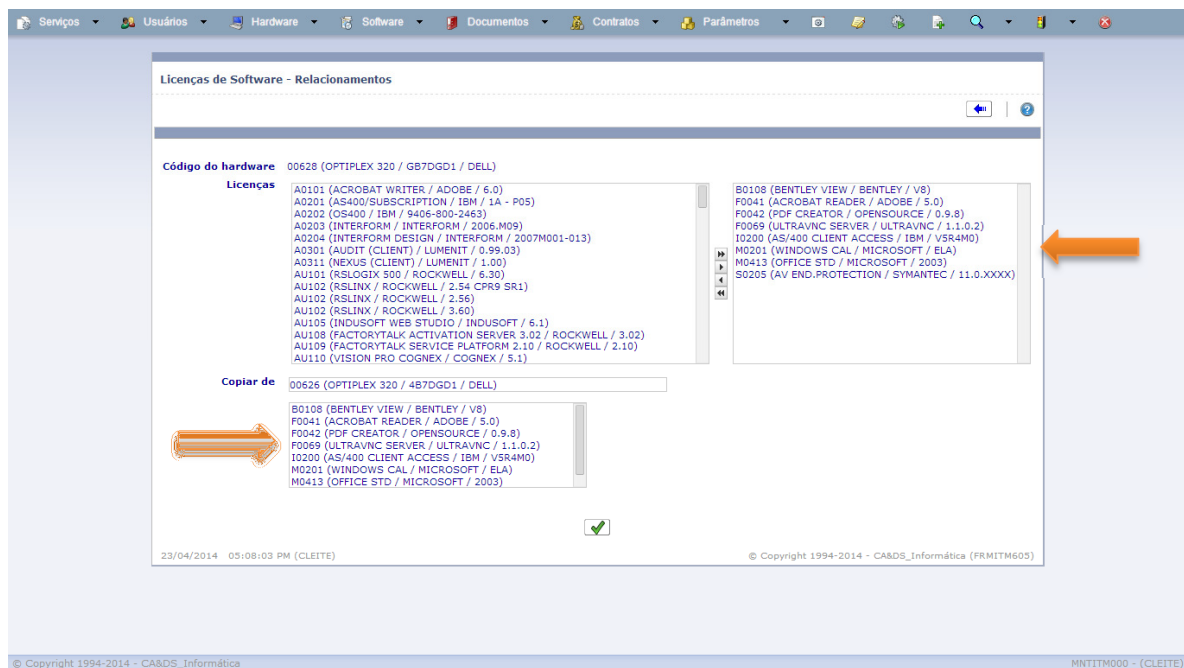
Serviços ▾ Usuários ▾ Hardware ▾ Software ▾ Documentos ▾ Contratos ▾ Parâmetros ▾

Licenças de Software - Relacionamentos

Código do hardware 00628 (OPTIPLEX 320 / GB7DGD1 / DELL)

Licenças

A0101 (ACROBAT WRITER / ADOBE / 6.0)
A0201 (AS400/SUBSCRIPTION / IBM / 1A - P05)
A0202 (OS400 / IBM / 9406-800-2463)
A0203 (INTERFORM / INTERFORM / 2006.M09)
A0204 (INTERFORM DESIGN / INTERFORM / 2007M001-013)
A0301 (AUDIT (CLIENT) / LUMENIT / 0.99.03)
A0311 (NEXUS (CLIENT) / LUMENIT / 1.00)
AU101 (RSLOGIX 500 / ROCKWELL / 6.30)
AU102 (RSLINX / ROCKWELL / 2.54 CPR9 SR1)
AU102 (RSLINX / ROCKWELL / 2.56)
AU102 (RSLINX / ROCKWELL / 3.60)
AU105 (INDUSOFT WEB STUDIO / INDUSOFT / 6.1)
AU108 (FACTORYTALK ACTIVATION SERVER 3.02 / ROCKWELL / 3.02)
AU109 (FACTORYTALK SERVICE PLATFORM 2.10 / ROCKWELL / 2.10)
AU110 (VISION PRO COGNEX / COGNEX / 5.1)

B0108 (BENTLEY VIEW / BENTLEY / V8)
F0041 (ACROBAT READER / ADOBE / 5.0)
F0042 (PDF CREATOR / OPENSOURCE / 0.9.8)
F0069 (ULTRAVNC SERVER / ULTRAVNC / 1.1.0.2)
I0200 (AS/400 CLIENT ACCESS / IBM / V5R4M0)
M0201 (WINDOWS CAL / MICROSOFT / ELA)
M0413 (OFFICE STD / MICROSOFT / 2003)
S0205 (AV END.PROTECTION / SYMANTEC / 11.0.XXXX)

Copiar de 00626 (OPTIPLEX 320 / 4B7DGD1 / DELL)

B0108 (BENTLEY VIEW / BENTLEY / V8)
F0041 (ACROBAT READER / ADOBE / 5.0)
F0042 (PDF CREATOR / OPENSOURCE / 0.9.8)
F0069 (ULTRAVNC SERVER / ULTRAVNC / 1.1.0.2)
I0200 (AS/400 CLIENT ACCESS / IBM / V5R4M0)
M0201 (WINDOWS CAL / MICROSOFT / ELA)
M0413 (OFFICE STD / MICROSOFT / 2003)

23/04/2014 05:08:03 PM (CLEITE)
© Copyright 1994-2014 - CA&DS_Informática (FRMITM605)

© Copyright 1994-2014 - CA&DS_Informática
MNTITM000 - (CLEITE)